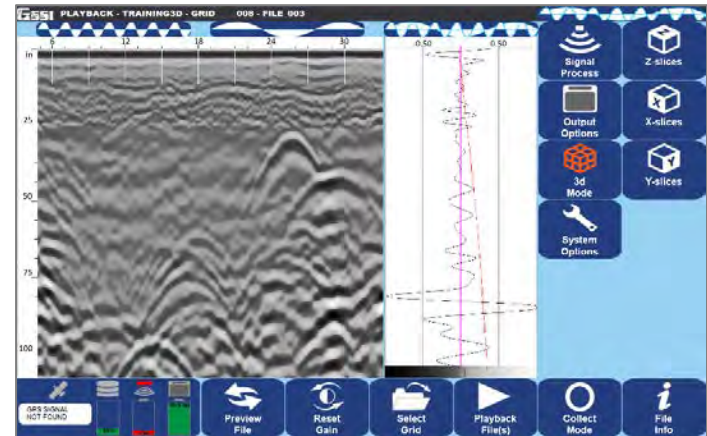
GSSI PLAYBACK - TRAINING3D - GRID 008 - FILE 003

in
6
12
18
24
30
25
50
75
100

-0.50
0.50

Signal Process
Z-slices
Output Options
X-slices
3d Mode
Y-slices
System Options

GPS SIGNAL NOT FOUND
Preview File
Reset Gain
Select Grid
Playback File(s)
Collect Mode
File Info